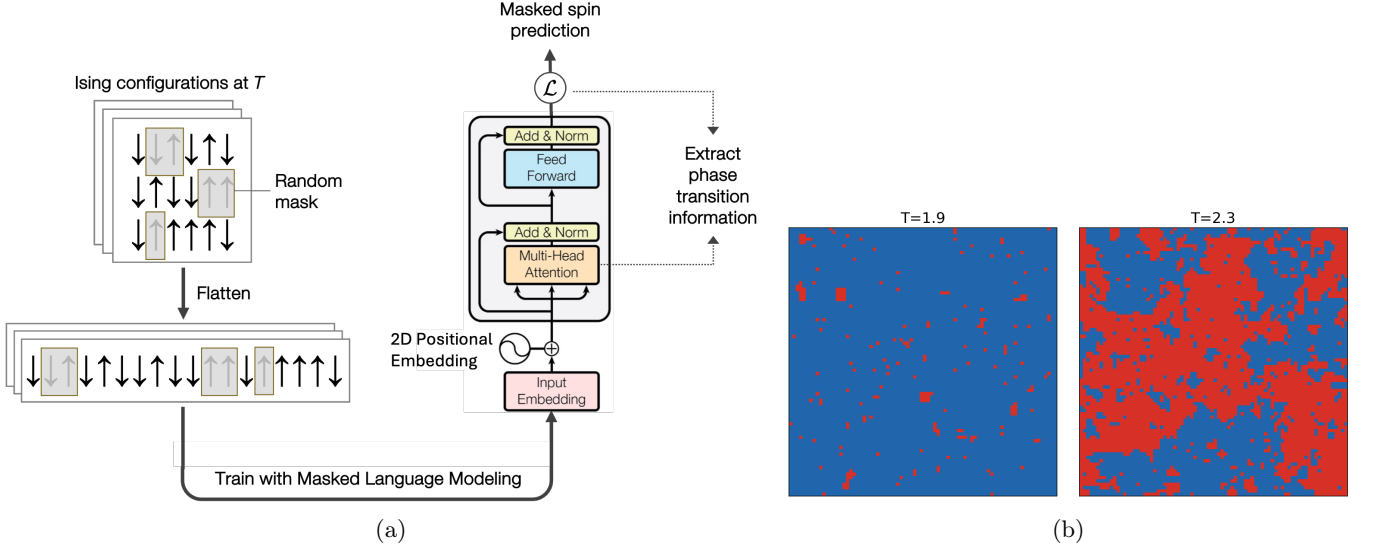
Ising configurations at $T$

$\downarrow \downarrow \uparrow \downarrow \uparrow \downarrow$
$\downarrow \uparrow \downarrow \downarrow \uparrow \uparrow$
$\downarrow \uparrow \uparrow \uparrow \uparrow \downarrow$

Random mask

Flatten

$\downarrow \downarrow \uparrow \downarrow \uparrow \downarrow \downarrow \uparrow \downarrow \downarrow \uparrow \uparrow \downarrow \uparrow \uparrow \uparrow \uparrow \downarrow$

Masked spin prediction

$\mathcal{L}$

Add & Norm

Feed Forward

Add & Norm

Multi-Head Attention

2D Positional Embedding

Input Embedding

Extract phase transition information

Train with Masked Language Modeling

(a)

T=1.9

T=2.3

(b)